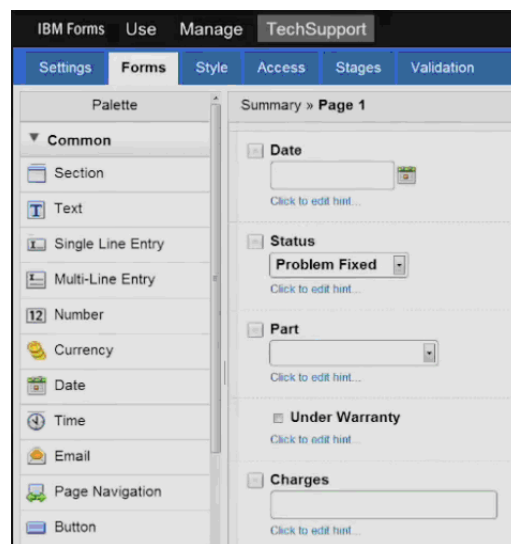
IBM Forms Use Manage TechSupport

Settings Forms Style Access Stages Validation

Palette

▼ Common

Section

Text

Single Line Entry

Multi-Line Entry

12 Number

Currency

Date

Time

Email

Page Navigation

Button

Summary » Page 1

Date

Click to edit hint...

Status

Problem Fixed

Click to edit hint...

Part

Click to edit hint...

Under Warranty

Click to edit hint...

Charges

Click to edit hint...